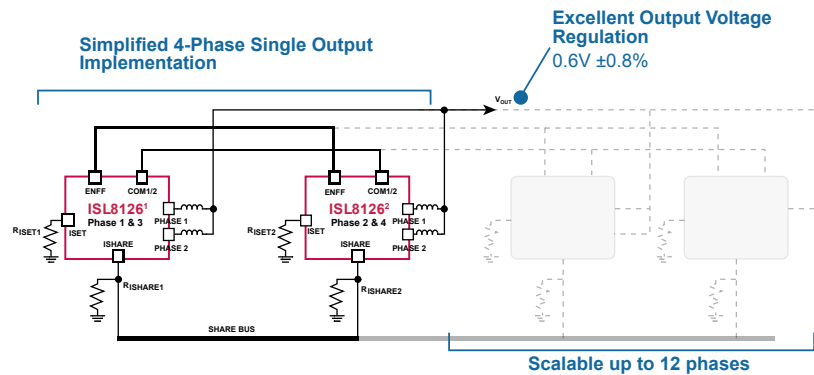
Simplified 4-Phase Single Output Implementation

Excellent Output Voltage Regulation
0.6V ±0.8%

$V_{OUT}$

ENFF
COM1/2
ISL8126$^1$
Phase 1 & 3
$R_{ISET1}$
ISET
PHASE 1
PHASE 2
ISHARE
$R_{ISHARE1}$

ENFF
COM1/2
ISL8126$^2$
Phase 2 & 4
$R_{ISET2}$
ISET
PHASE 1
PHASE 2
ISHARE
$R_{ISHARE2}$

SHARE BUS

Scalable up to 12 phases